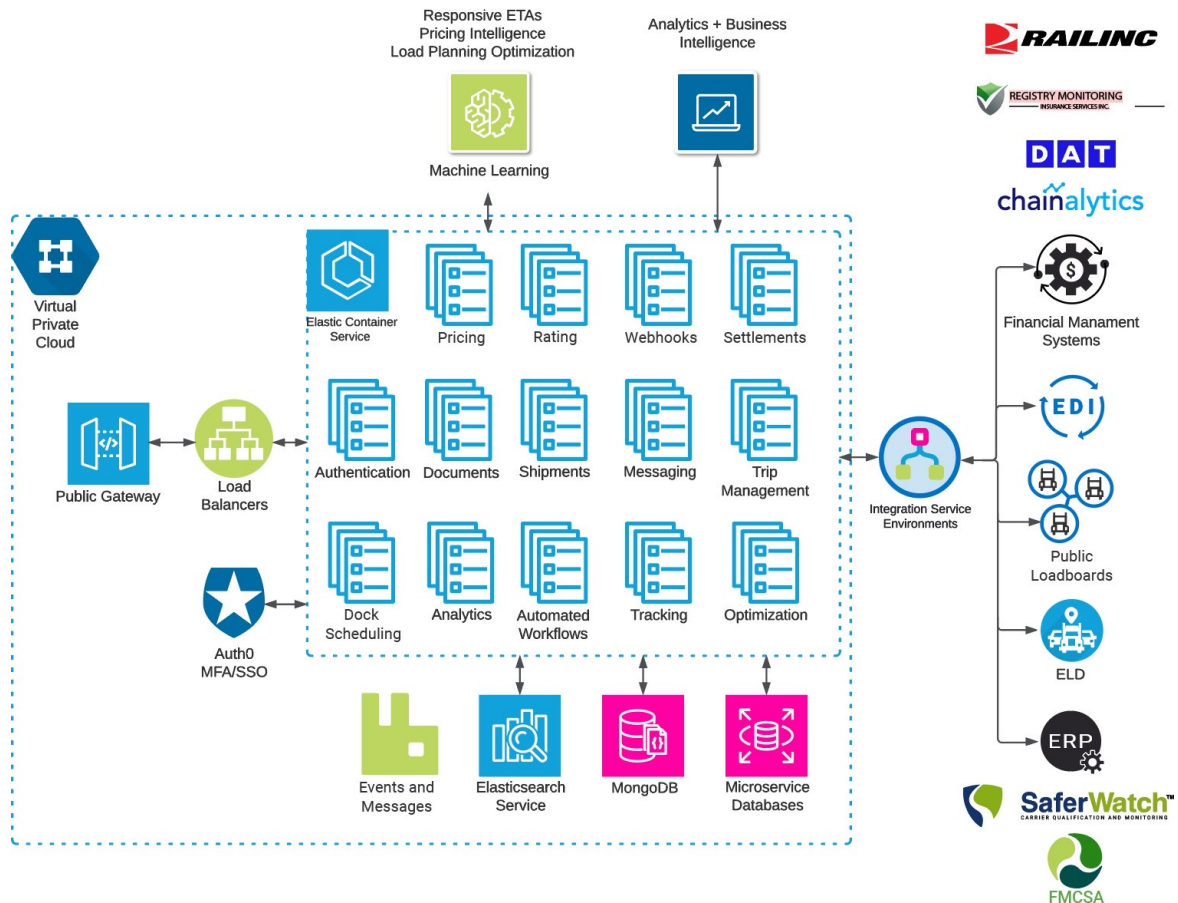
Responsive ETAs
Pricing Intelligence
Load Planning Optimization

Machine Learning

Analytics + Business Intelligence

RAILINC

REGISTRY MONITORING
INSURANCE SERVICES INC.

DAT

chainalytics

Virtual Private Cloud

Elastic Container Service

Pricing

Rating

Webhooks

Settlements

Public Gateway

Load Balancers

Authentication

Documents

Shipments

Messaging

Trip Management

Auth0 MFA/SSO

Dock Scheduling

Analytics

Automated Workflows

Tracking

Optimization

Events and Messages

Elasticsearch Service

MongoDB

Microservice Databases

Integration Service Environments

Financial Manament Systems

EDI

Public Loadboards

ELD

ERP

SaferWatch™
CARRIER QUALIFICATION AND MONITORING

FMCSA